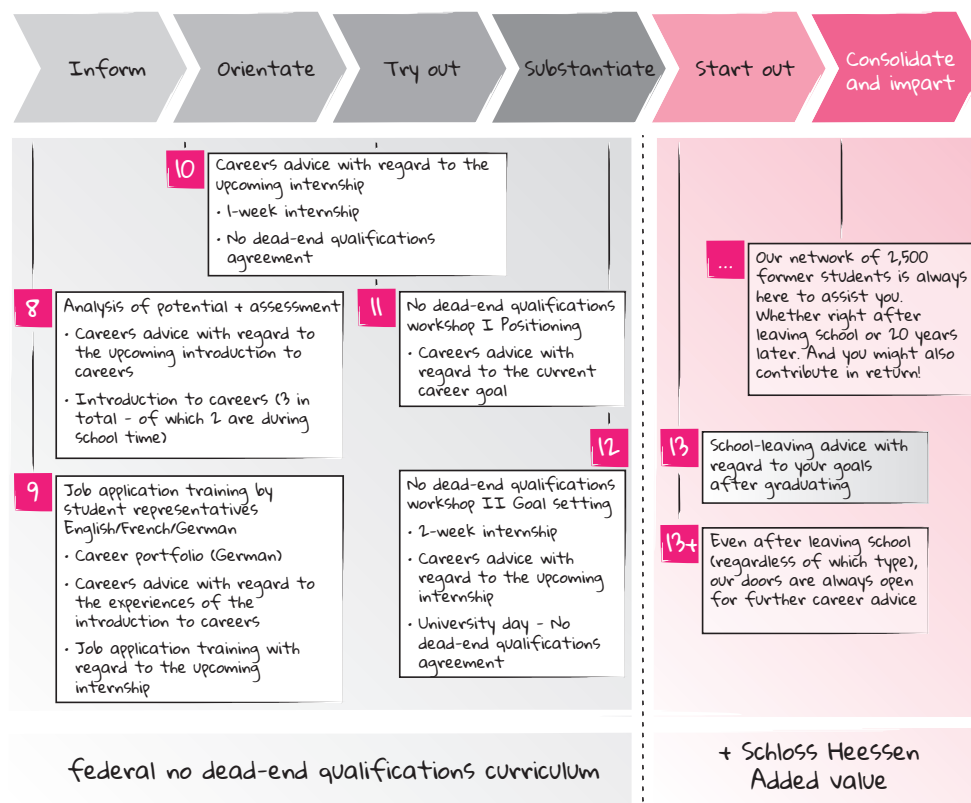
Inform

Orientate

Try out

Substantiate

Start out

Consolidate and impart

10

Careers advice with regard to the upcoming internship

• 1-week internship

• No dead-end qualifications agreement

8

Analysis of potential + assessment

• Careers advice with regard to the upcoming introduction to careers

• Introduction to careers (3 in total - of which 2 are during school time)

11

No dead-end qualifications workshop I Positioning

• Careers advice with regard to the current career goal

12

9

Job application training by student representatives English/French/German

• Career portfolio (German)

• Careers advice with regard to the experiences of the introduction to careers

• Job application training with regard to the upcoming internship

No dead-end qualifications workshop II Goal setting

• 2-week internship

• Careers advice with regard to the upcoming internship

• University day - No dead-end qualifications agreement

...

Our network of 2,500 former students is always here to assist you. Whether right after leaving school or 20 years later. And you might also contribute in return!

13

School-leaving advice with regard to your goals after graduating

13+

Even after leaving school (regardless of which type), our doors are always open for further career advice

federal no dead-end qualifications curriculum

+ Schloss Heessen Added value